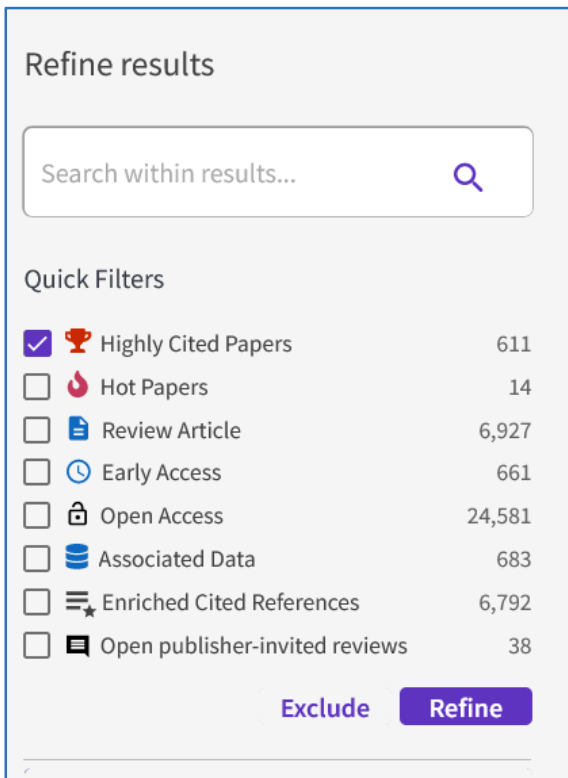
Refine results

Search within results...

Quick Filters

| | |
|---|---|
| Highly Cited Papers | 611 |
| Hot Papers | 14 |
| Review Article | 6,927 |
| Early Access | 661 |
| Open Access | 24,581 |
| Associated Data | 683 |
| Enriched Cited References | 6,792 |
| Open publisher-invited reviews | 38 |

Exclude Refine